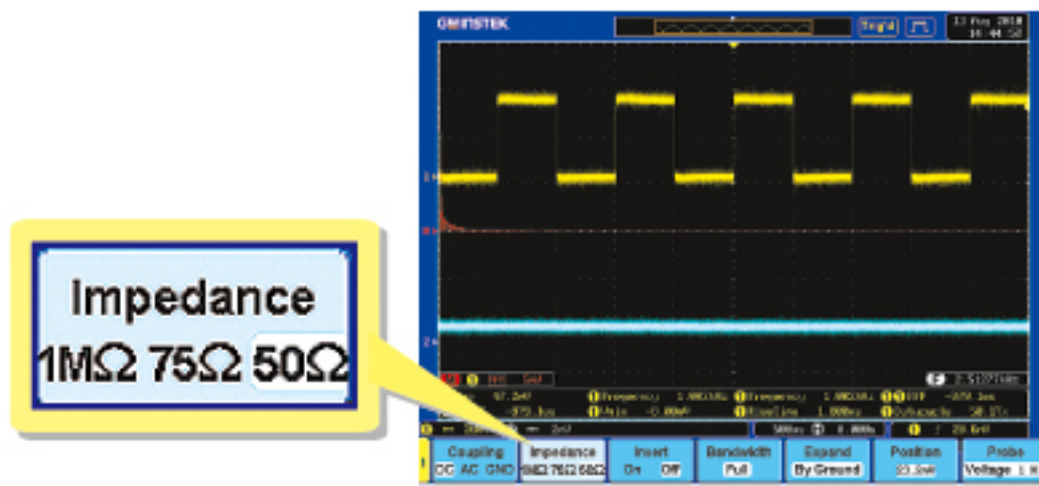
Impedance
1MΩ 75Ω 50Ω

GWINSTEK

Single

13 Aug 2010 14:44:52

1

2

Frequency 1.00000kHz

Frequency 1.00000kHz

FRF

Duty Cycle 50.2%

500us

0.000s

Coupling
DC AC GND

Impedance
1MΩ 75Ω 50Ω

Invert
On Off

Bandwidth
Full

Expand
By Ground

Position
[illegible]

Probe
Voltage 1 X